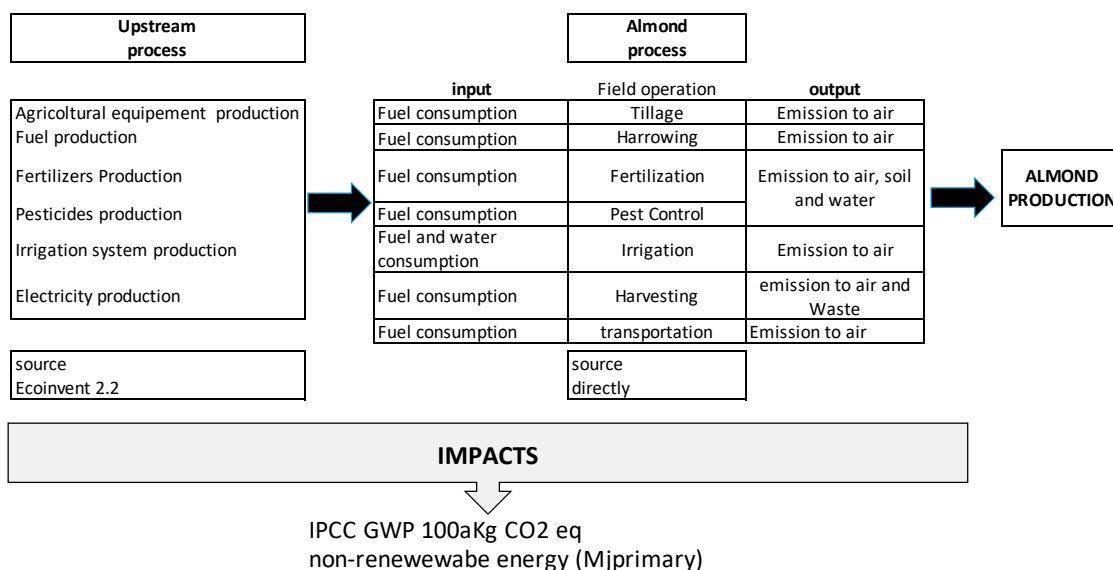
Upstream process

Agricoltural equipement production
Fuel production
Fertilizers Production
Pesticides production
Irrigation system production
Electricity production

source
Ecoinvent 2.2

Almond process

| input | Field operation | output |
|---|---|---|
| Fuel consumption | Tillage | Emission to air |
| Fuel consumption | Harrowing | Emission to air |
| Fuel consumption | Fertilization | Emission to air, soil and water |
| Fuel consumption | Pest Control | |
| Fuel and water consumption | Irrigation | Emission to air |
| Fuel consumption | Harvesting | emission to air and Waste |
| Fuel consumption | transportation | Emission to air |

source
directly

ALMOND PRODUCTION

IMPACTS

IPCC GWP 100aKg CO2 eq
non-renewewabe energy (Mjprimary)